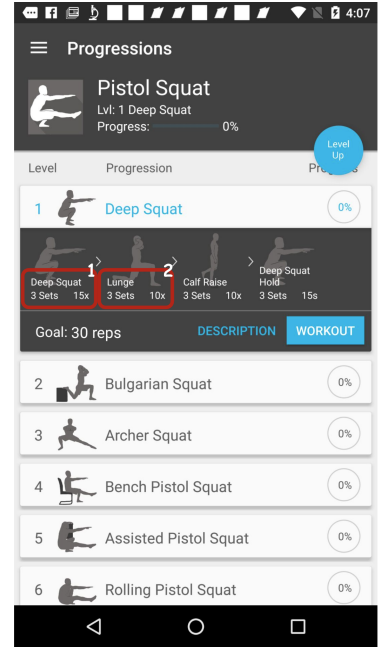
4:07

Progressions

Pistol Squat
Lvl: 1 Deep Squat
Progress: 0%

Level Up

Level Progression Progress

1 Deep Squat 0%

1 Deep Squat 3 Sets 15x
2 Lunge 3 Sets 10x
Calf Raise 3 Sets 10x
Deep Squat Hold 3 Sets 15s

Goal: 30 reps
DESCRIPTION
WORKOUT

2 Bulgarian Squat 0%
3 Archer Squat 0%
4 Bench Pistol Squat 0%
5 Assisted Pistol Squat 0%
6 Rolling Pistol Squat 0%